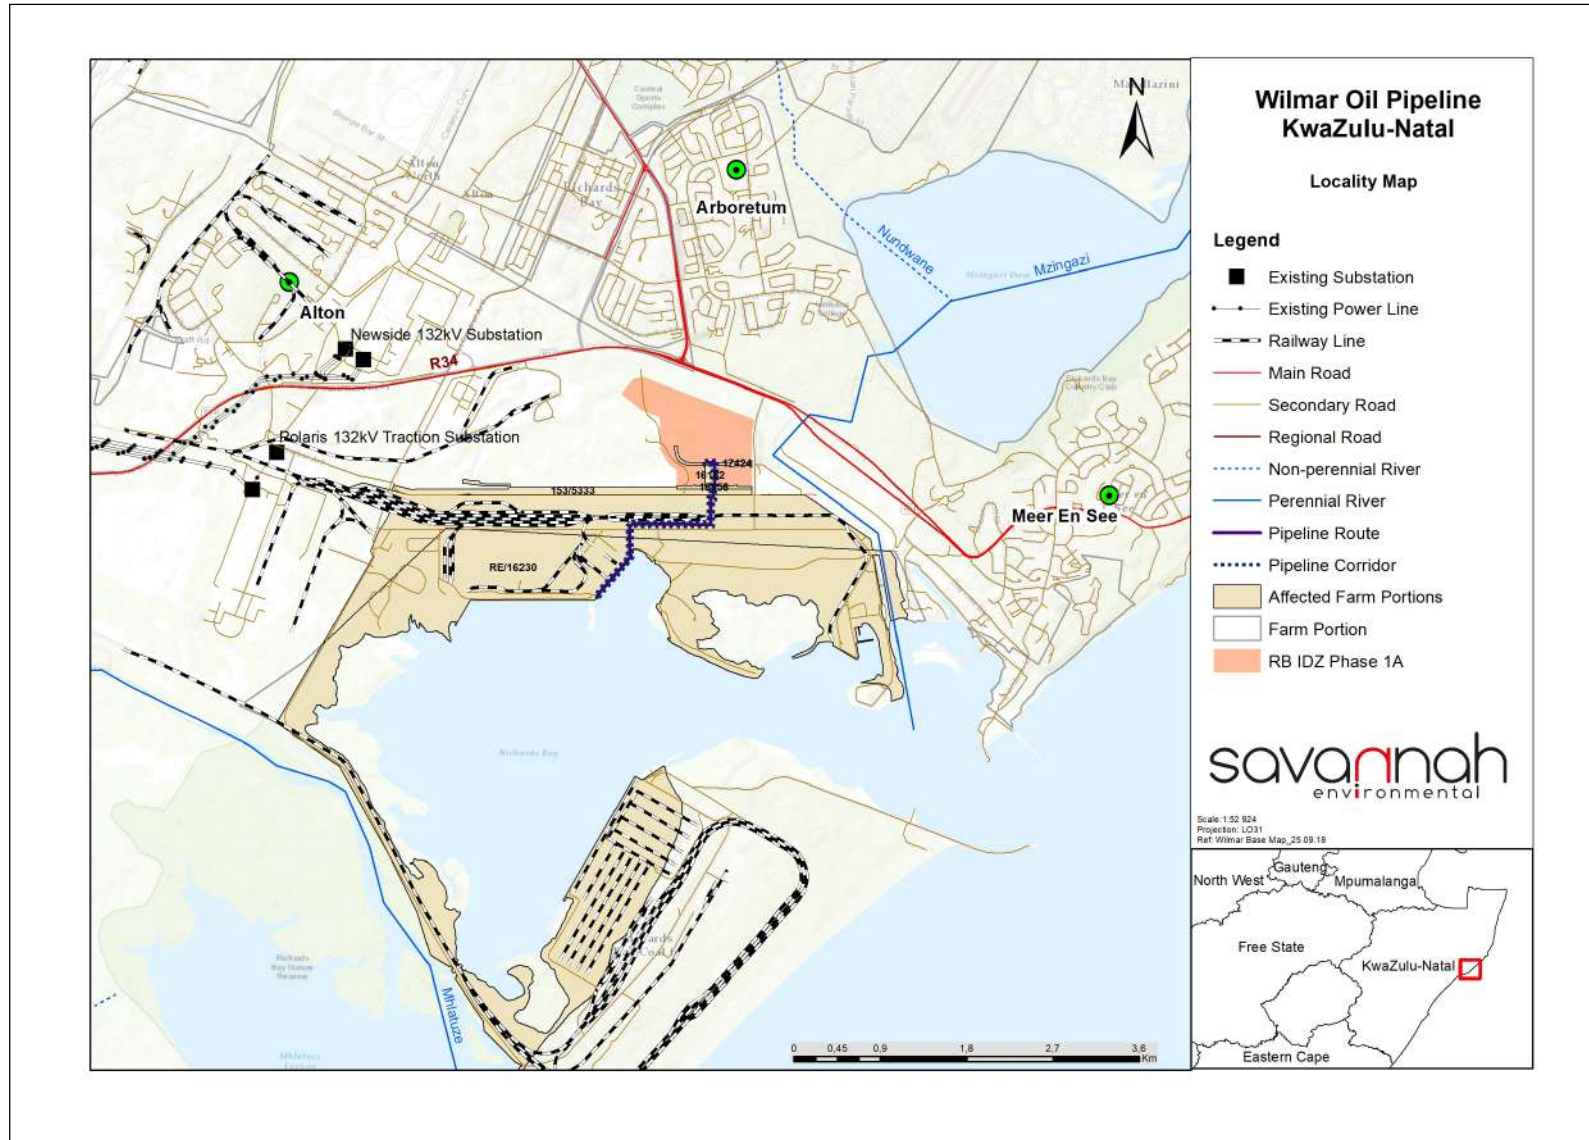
Wilmar Oil Pipeline
KwaZulu-Natal

Locality Map

Legend
Existing Substation
Existing Power Line
Railway Line
Main Road
Secondary Road
Regional Road
Non-perennial River
Perennial River
Pipeline Route
Pipeline Corridor
Affected Farm Portions
Farm Portion
RB IDZ Phase 1A

savannah
environmental

Scale: 1:52 924
Projection: LO31
Ref: Wilmar Base Map_25.09.18

North West
Gauteng
Mpumalanga
Free State
KwaZulu-Natal
Eastern Cape

N
Arboretum
Alton
Newside 132kV Substation
R34
Polaris 132kV Traction Substation
Nundwane
Mzingazi
Meer En See
17424
16032
153/5333
RE/16230
Mhlatuze
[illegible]
0 0,45 0,9 1,8 2,7 3,6 Km